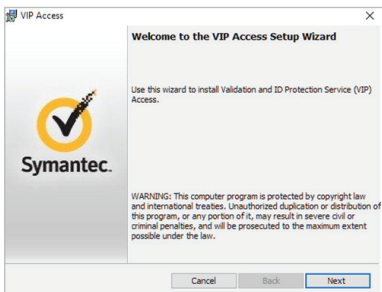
VIP Access

Welcome to the VIP Access Setup Wizard

Use this wizard to install Validation and ID Protection Service (VIP) Access.

Symantec.

WARNING: This computer program is protected by copyright law and international treaties. Unauthorized duplication or distribution of this program, or any portion of it, may result in severe civil or criminal penalties, and will be prosecuted to the maximum extent possible under the law.

Cancel Back Next